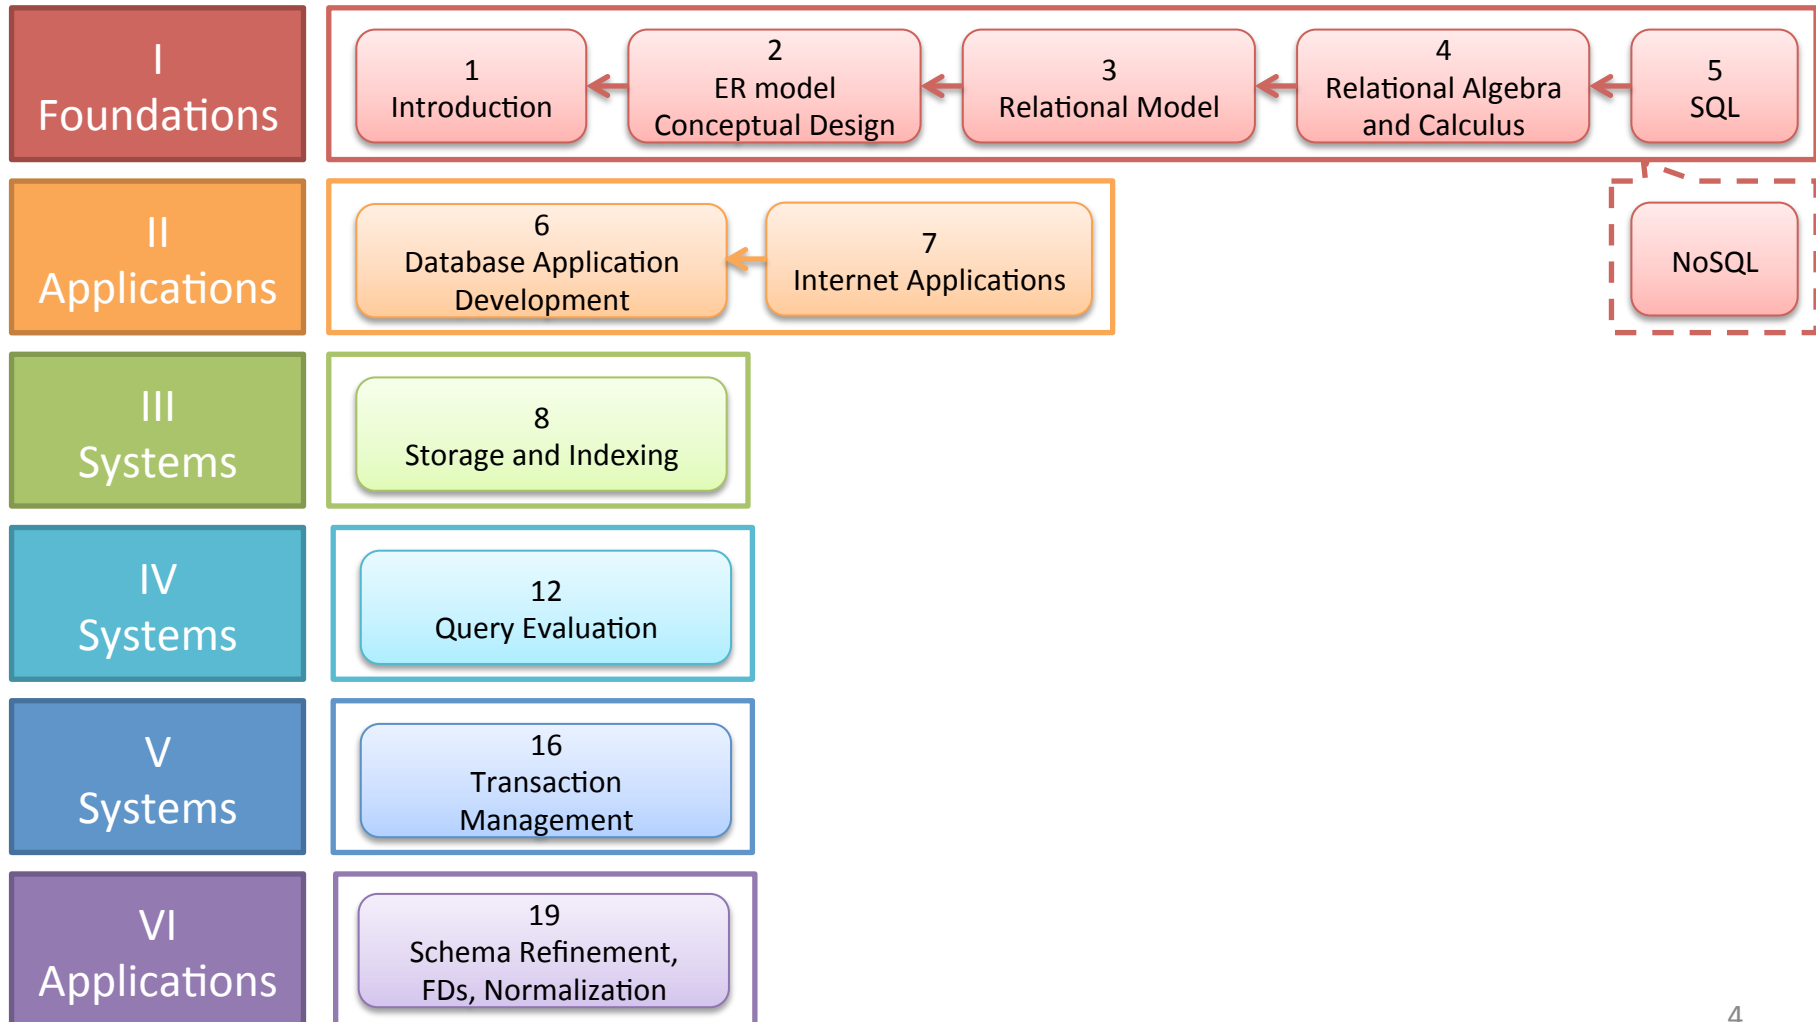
I
Foundations

1
Introduction

2
ER model
Conceptual Design

3
Relational Model

4
Relational Algebra
and Calculus

5
SQL

NoSQL

II
Applications

6
Database Application
Development

7
Internet Applications

III
Systems

8
Storage and Indexing

IV
Systems

12
Query Evaluation

V
Systems

16
Transaction
Management

VI
Applications

19
Schema Refinement,
FDs, Normalization

4